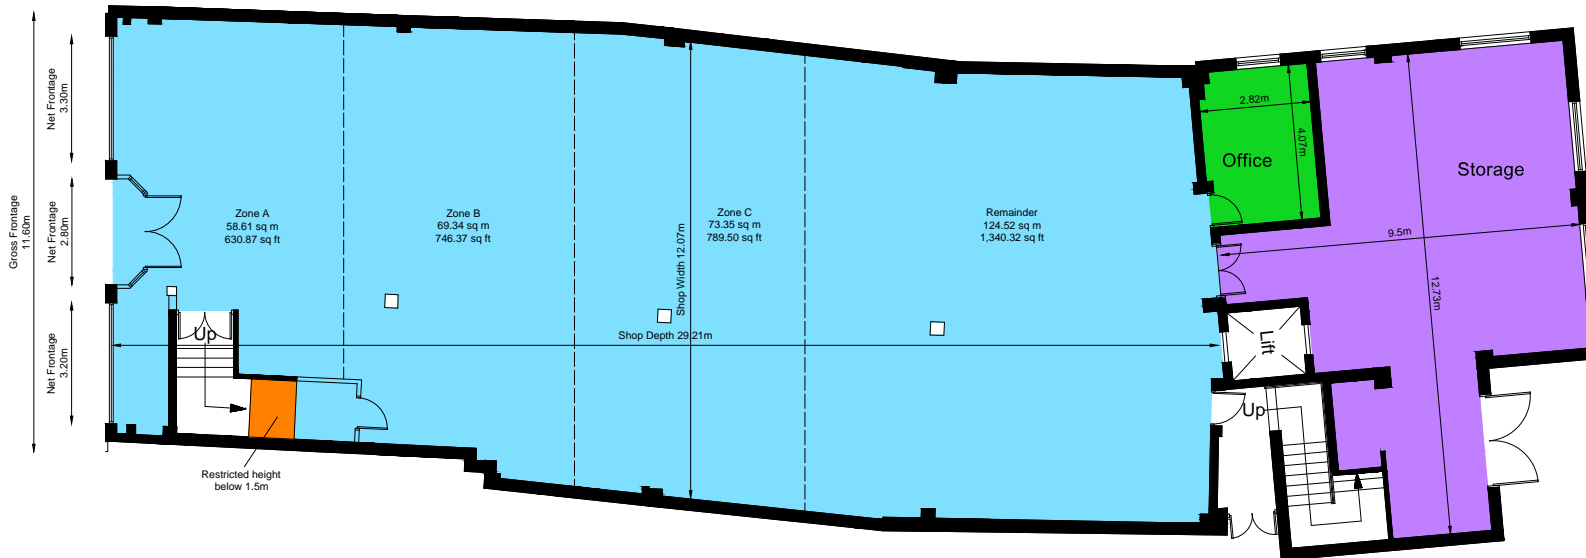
Gross Frontage
11.60m

Net Frontage
3.30m

Net Frontage
2.80m

Net Frontage
3.20m

Zone A
58.61 sq m
630.87 sq ft

Zone B
69.34 sq m
746.37 sq ft

Zone C
73.35 sq m
789.50 sq ft

Remainder
124.52 sq m
1,340.32 sq ft

Shop Width 12.07m

Shop Depth 29.21m

Up

Restricted height
below 1.5m

2.82m

4.07m

Office

Storage

9.5m

12.73m

Lift

Up